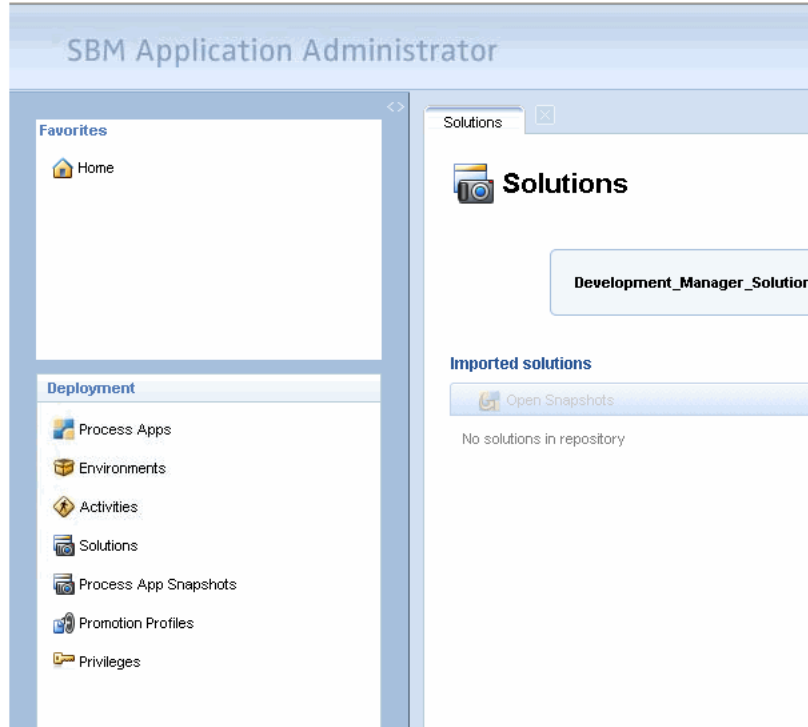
SBM Application Administrator

Favorites

Home

Deployment

Process Apps

Environments

Activities

Solutions

Process App Snapshots

Promotion Profiles

Privileges

Solutions

Solutions

Development_Manager_Solutio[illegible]

Imported solutions

Open Snapshots

No solutions in repository